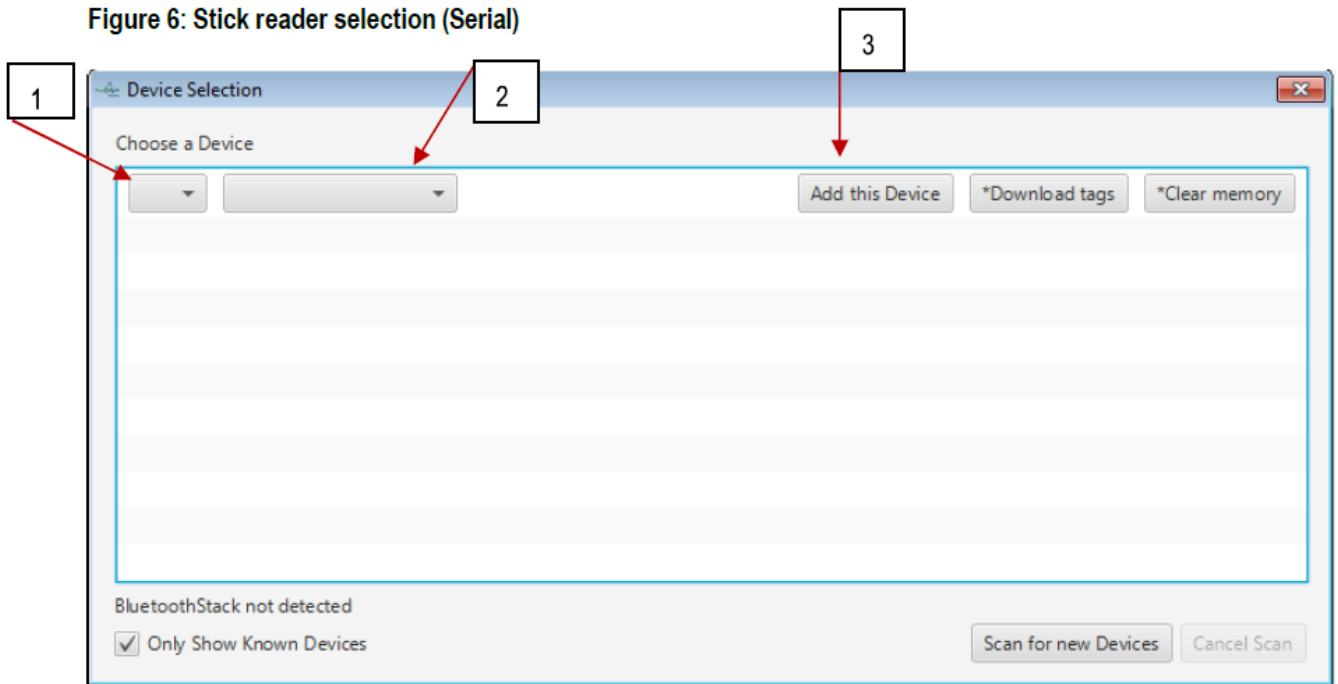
Figure 6: Stick reader selection (Serial)

1

2

3

Device Selection

Choose a Device

Add this Device

*Download tags

*Clear memory

BluetoothStack not detected

Only Show Known Devices

Scan for new Devices

Cancel Scan